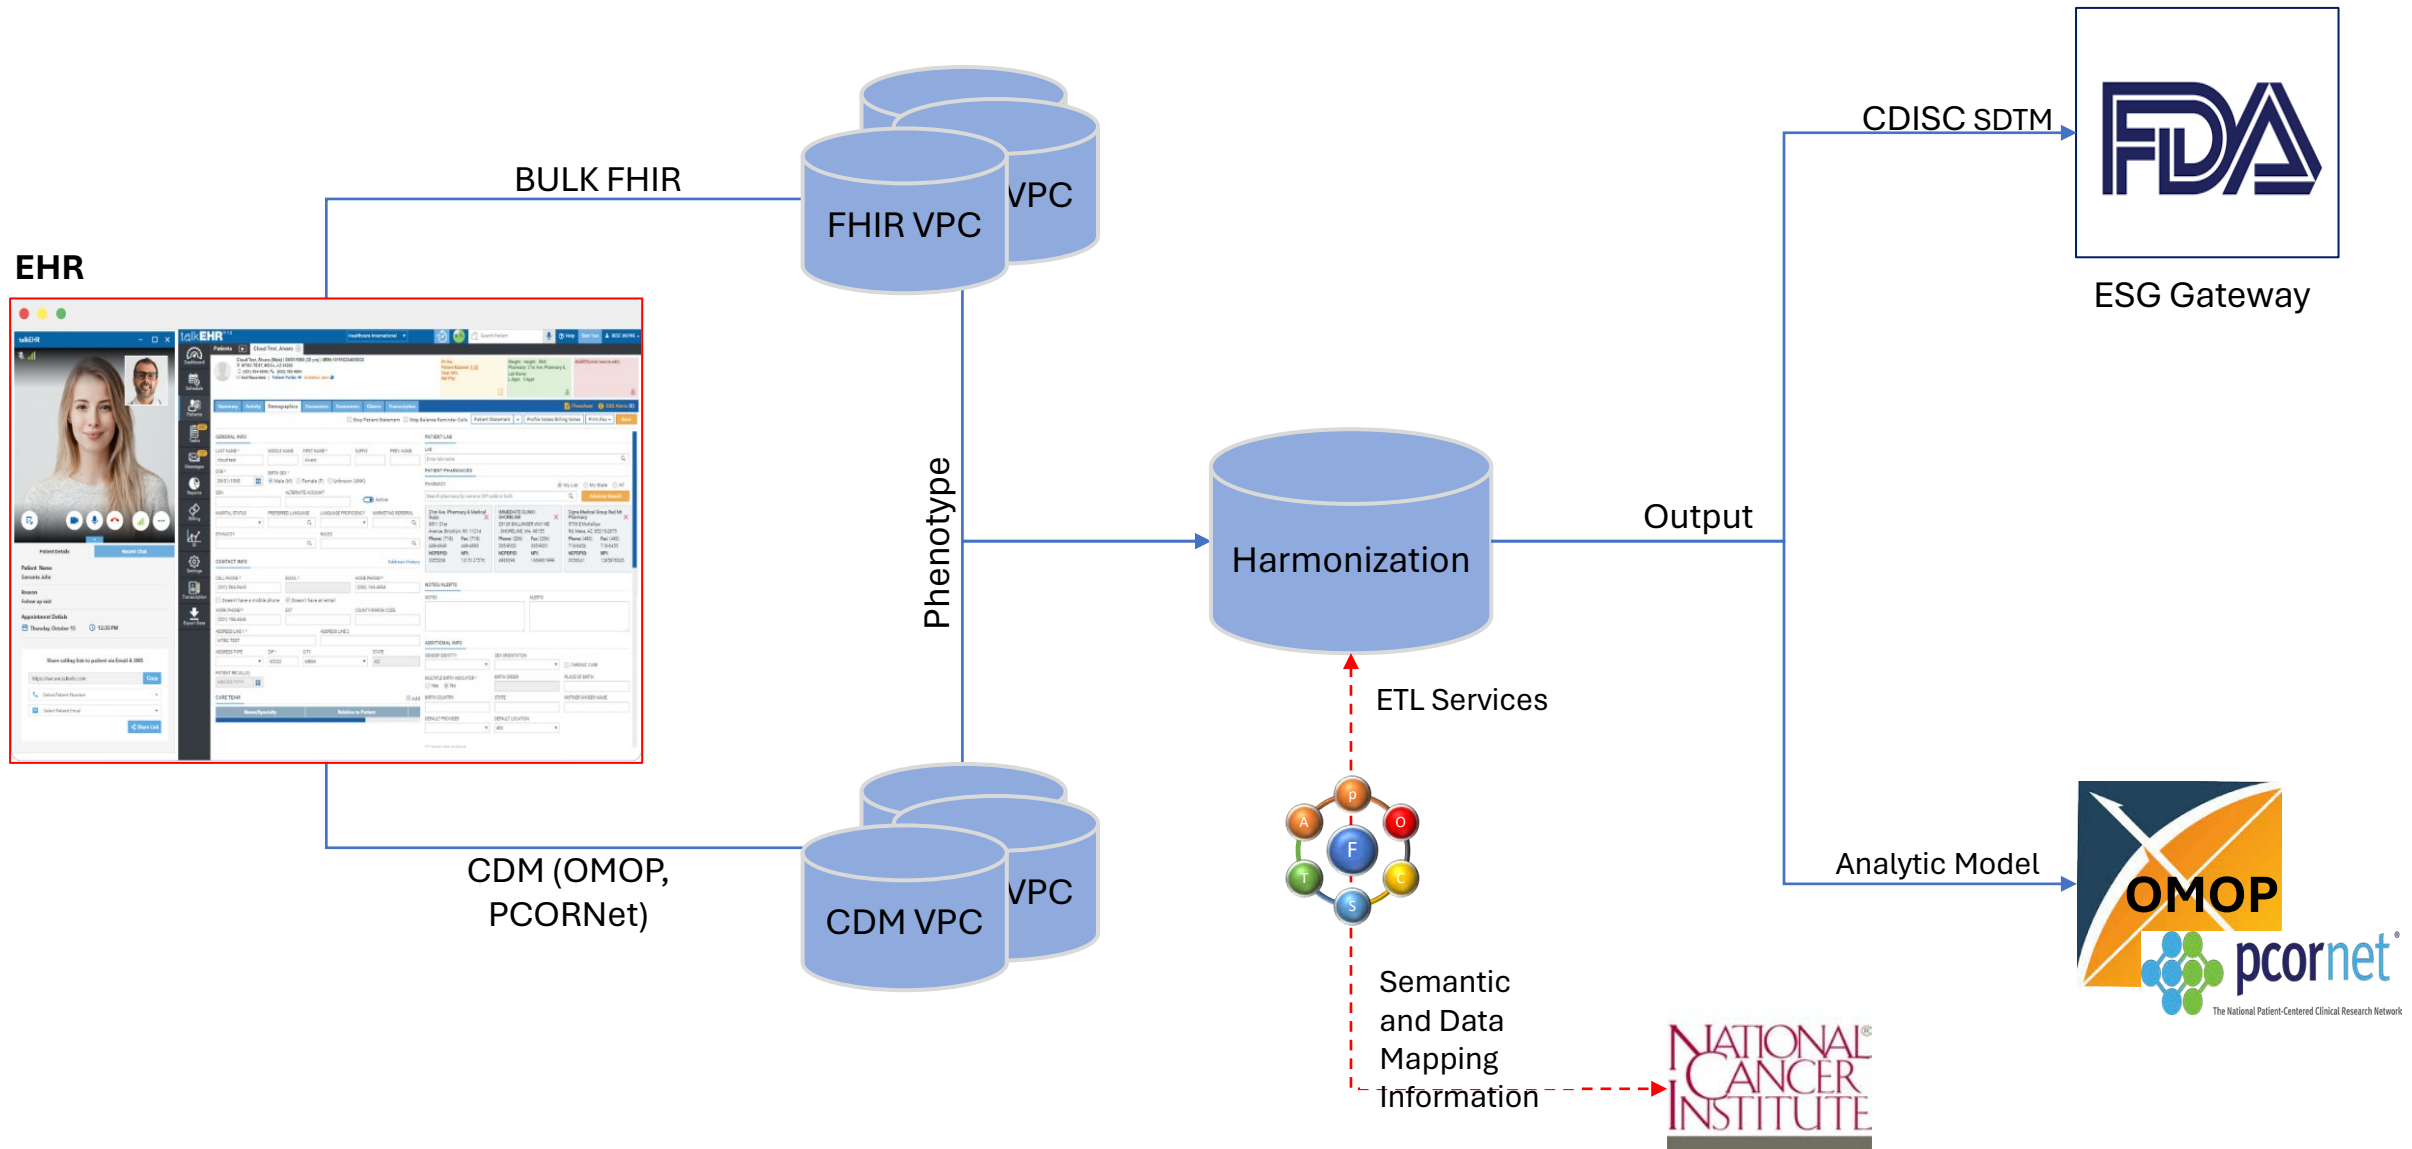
EHR

BULK FHIR

VPC

FHIR VPC

Phenotype

Harmonization

Output

CDISC SDTM

FDA

ESG Gateway

ETL Services

P
O
A
F
T
C
S

Semantic and Data Mapping Information

NATIONAL CANCER INSTITUTE

CDM (OMOP, PCORNet)

VPC

CDM VPC

Analytic Model

OMOP

pcornet®

The National Patient-Centered Clinical Research Network